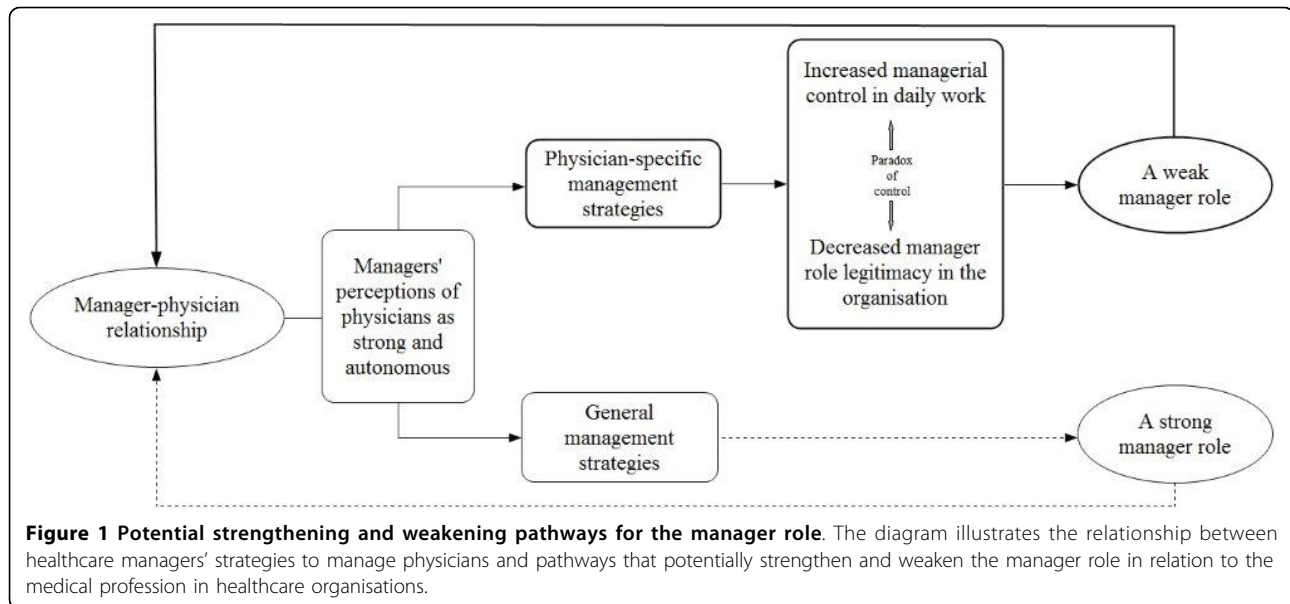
Manager-physician relationship

Managers' perceptions of physicians as strong and autonomous

Physician-specific management strategies

Increased managerial control in daily work

Paradox of control

Decreased manager role legitimacy in the organisation

A weak manager role

General management strategies

A strong manager role

**Figure 1 Potential strengthening and weakening pathways for the manager role**. The diagram illustrates the relationship between healthcare managers' strategies to manage physicians and pathways that potentially strengthen and weaken the manager role in relation to the medical profession in healthcare organisations.